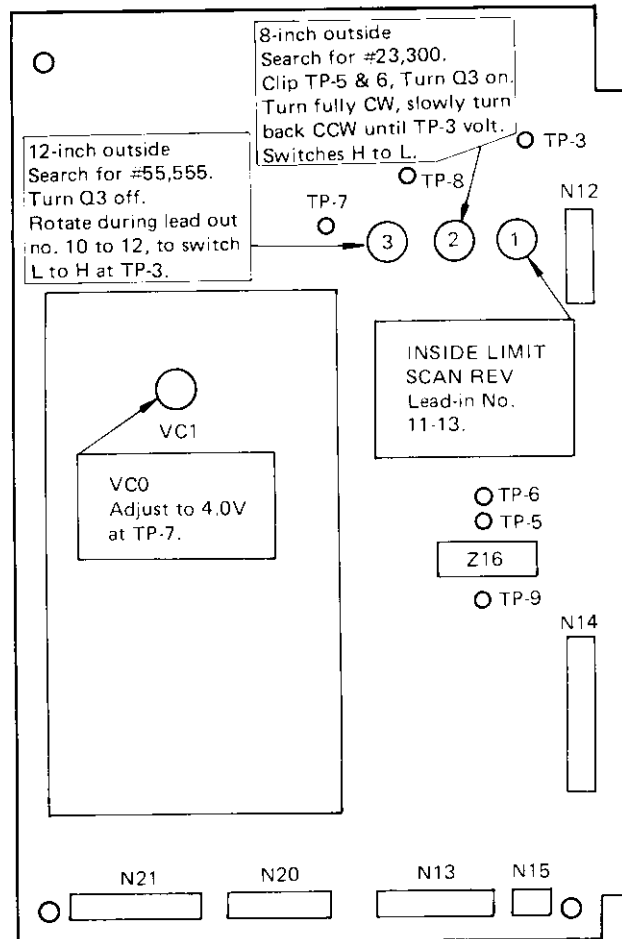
8-inch outside
Search for #23,300.
Clip TP-5 & 6, Turn Q3 on.
Turn fully CW, slowly turn back CCW until TP-3 volt.
Switches H to L.

12-inch outside
Search for #55,555.
Turn Q3 off.
Rotate during lead out no. 10 to 12, to switch L to H at TP-3.

TP-3
TP-8
TP-7
N12
3
2
1

INSIDE LIMIT
SCAN REV
Lead-in No. 11-13.

VC1

VC0
Adjust to 4.0V at TP-7.

TP-6
TP-5
Z16
TP-9
N14

N21
N20
N13
N15